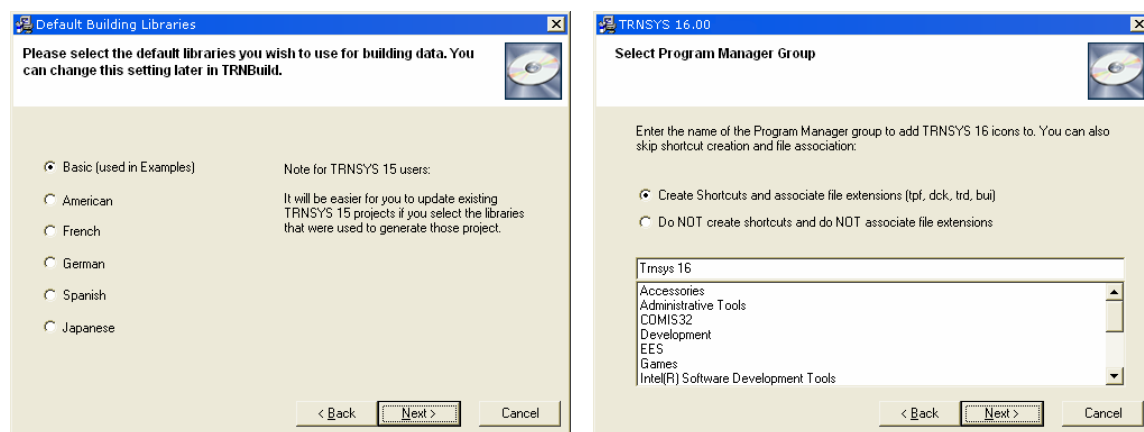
Default Building Libraries

Please select the default libraries you wish to use for building data. You can change this setting later in TRNBuild.

Basic (used in Examples)

American

French

German

Spanish

Japanese

Note for TRNSYS 15 users:

It will be easier for you to update existing TRNSYS 15 projects if you select the libraries that were used to generate those project.

< Back | Next > | Cancel

TRNSYS 16.00

Select Program Manager Group

Enter the name of the Program Manager group to add TRNSYS 16 icons to. You can also skip shortcut creation and file association:

Create Shortcuts and associate file extensions (tpf, dck, trd, bui)

Do NOT create shortcuts and do NOT associate file extensions

Trnsys 16

Accessories
Administrative Tools
COMIS32
Development
EES
Games
Intel(R) Software Development Tools

< Back | Next > | Cancel